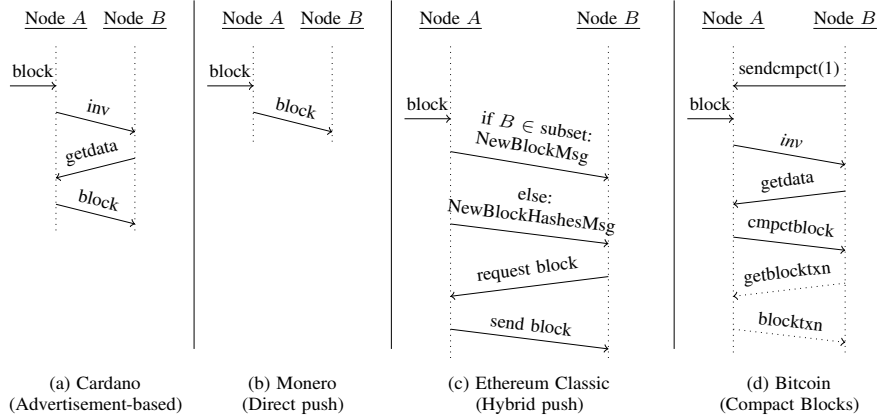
Node $A$ Node $B$

block

inv

getdata

block

(a) Cardano (Advertisement-based)

Node $A$ Node $B$

block

block

(b) Monero (Direct push)

Node $A$ Node $B$

block

if $B \in$ subset: NewBlockMsg

else: NewBlockHashesMsg

request block

send block

(c) Ethereum Classic (Hybrid push)

Node $A$ Node $B$

sendcmpct(1)

block

inv

getdata

cmpctblock

getblocktxn

blocktxn

(d) Bitcoin (Compact Blocks)